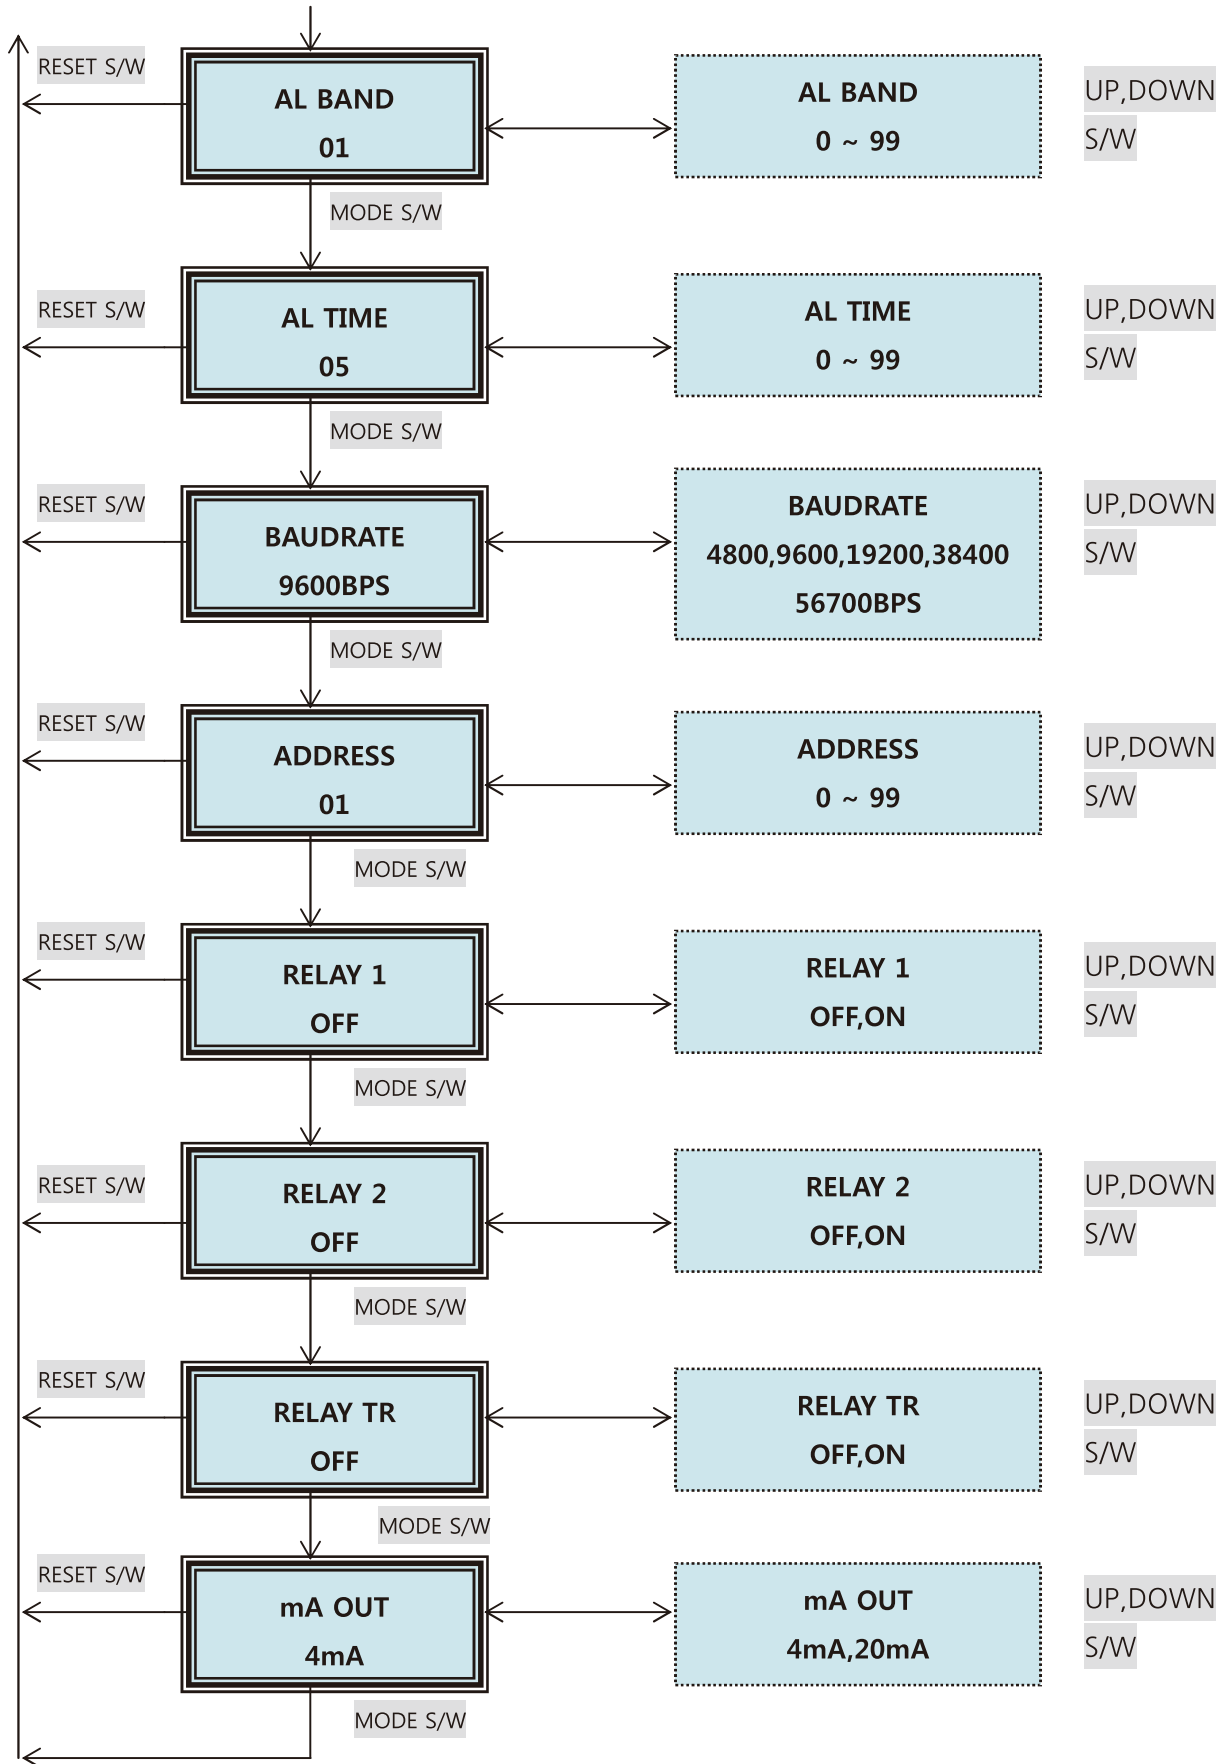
RESET S/W

AL BAND
01

AL BAND
0 ~ 99

UP,DOWN
S/W

MODE S/W

RESET S/W

AL TIME
05

AL TIME
0 ~ 99

UP,DOWN
S/W

MODE S/W

RESET S/W

BAUDRATE
9600BPS

BAUDRATE
4800,9600,19200,38400
56700BPS

UP,DOWN
S/W

MODE S/W

RESET S/W

ADDRESS
01

ADDRESS
0 ~ 99

UP,DOWN
S/W

MODE S/W

RESET S/W

RELAY 1
OFF

RELAY 1
OFF,ON

UP,DOWN
S/W

MODE S/W

RESET S/W

RELAY 2
OFF

RELAY 2
OFF,ON

UP,DOWN
S/W

MODE S/W

RESET S/W

RELAY TR
OFF

RELAY TR
OFF,ON

UP,DOWN
S/W

MODE S/W

RESET S/W

mA OUT
4mA

mA OUT
4mA,20mA

UP,DOWN
S/W

MODE S/W